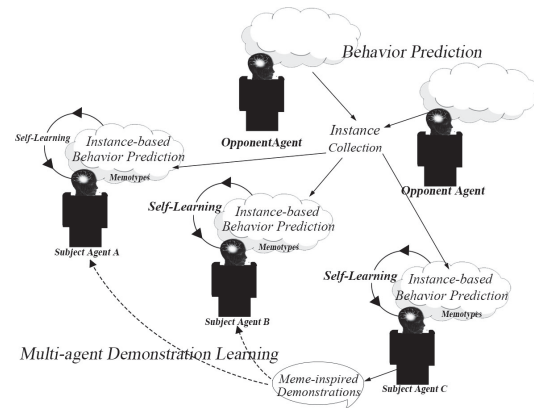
Behavior Prediction

OpponentAgent

Instance Collection

Opponent Agent

Self-Learning

Instance-based Behavior Prediction

Memotypes

Subject Agent A

Self-Learning

Instance-based Behavior Prediction

Memotypes

Subject Agent B

Self-Learning

Instance-based Behavior Prediction

Memotypes

Subject Agent C

Multi-agent Demonstration Learning

Meme-inspired Demonstrations